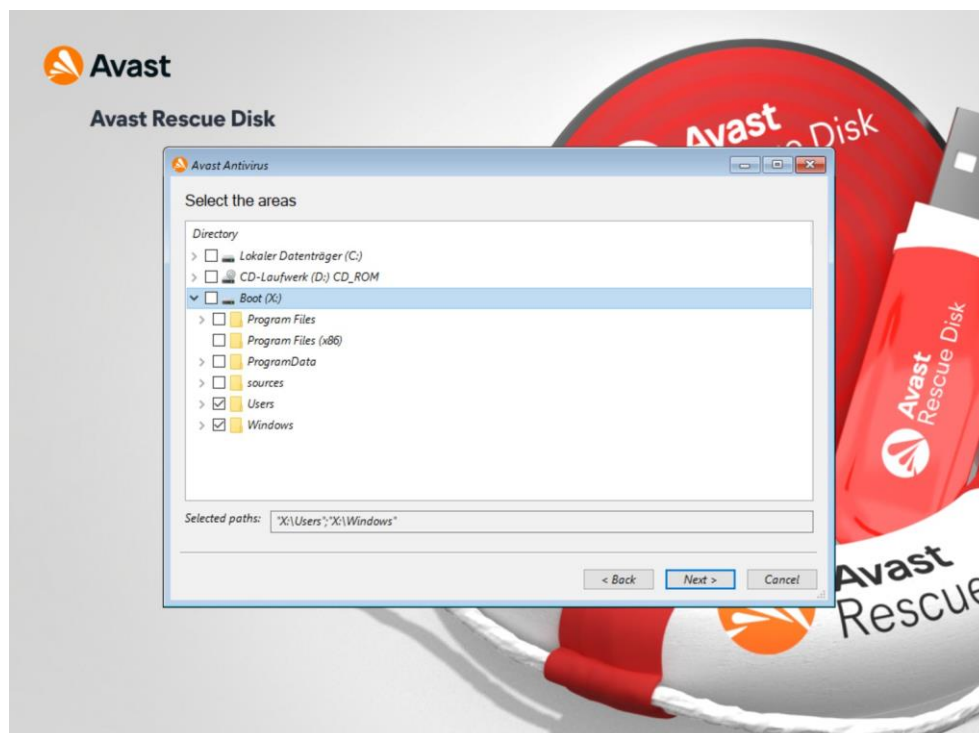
Avast

Avast Rescue Disk

Avast Antivirus

Select the areas

Directory

Lokaler Datenträger (C:)

CD-Laufwerk (D:) CD_ROM

Boot (X:)

Program Files

Program Files (x86)

ProgramData

sources

Users

Windows

Selected paths: "X:\Users";"X:\Windows"

< Back

Next >

Cancel

Avast Disk

Avast Rescue Disk

Avast Rescue